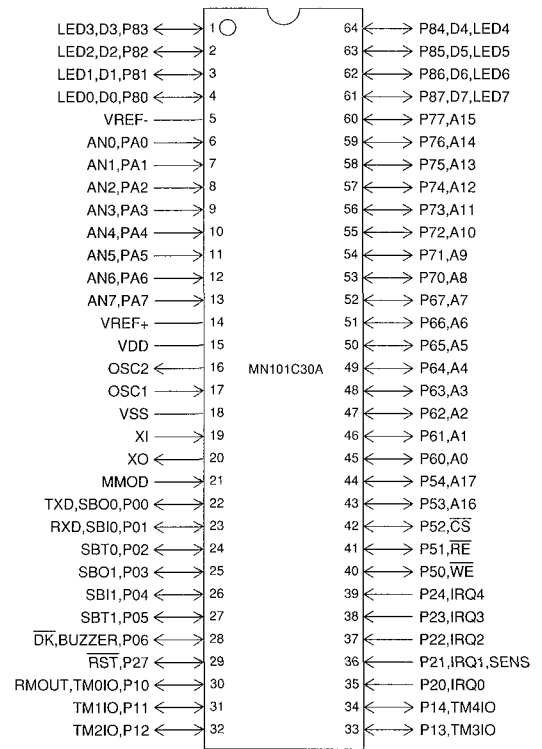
| Left signal | Pin | Pin | Right signal |
|---|---|---|---|
| LED3,D3,P83 | 1 | 64 | P84,D4,LED4 |
| LED2,D2,P82 | 2 | 63 | P85,D5,LED5 |
| LED1,D1,P81 | 3 | 62 | P86,D6,LED6 |
| LED0,D0,P80 | 4 | 61 | P87,D7,LED7 |
| VREF- | 5 | 60 | P77,A15 |
| AN0,PA0 | 6 | 59 | P76,A14 |
| AN1,PA1 | 7 | 58 | P75,A13 |
| AN2,PA2 | 8 | 57 | P74,A12 |
| AN3,PA3 | 9 | 56 | P73,A11 |
| AN4,PA4 | 10 | 55 | P72,A10 |
| AN5,PA5 | 11 | 54 | P71,A9 |
| AN6,PA6 | 12 | 53 | P70,A8 |
| AN7,PA7 | 13 | 52 | P67,A7 |
| VREF+ | 14 | 51 | P66,A6 |
| VDD | 15 | 50 | P65,A5 |
| OSC2 | 16 | 49 | P64,A4 |
| OSC1 | 17 | 48 | P63,A3 |
| VSS | 18 | 47 | P62,A2 |
| XI | 19 | 46 | P61,A1 |
| XO | 20 | 45 | P60,A0 |
| MMOD | 21 | 44 | P54,A17 |
| TXD,SBO0,P00 | 22 | 43 | P53,A16 |
| RXD,SBI0,P01 | 23 | 42 | P52,$\overline{CS}$ |
| SBT0,P02 | 24 | 41 | P51,$\overline{RE}$ |
| SBO1,P03 | 25 | 40 | P50,$\overline{WE}$ |
| SBI1,P04 | 26 | 39 | P24,IRQ4 |
| SBT1,P05 | 27 | 38 | P23,IRQ3 |
| $\overline{DK}$,BUZZER,P06 | 28 | 37 | P22,IRQ2 |
| $\overline{RST}$,P27 | 29 | 36 | P21,IRQ1,SENS |
| RMOUT,TM0IO,P10 | 30 | 35 | P20,IRQ0 |
| TM1IO,P11 | 31 | 34 | P14,TM4IO |
| TM2IO,P12 | 32 | 33 | P13,TM3IO |

MN101C30A